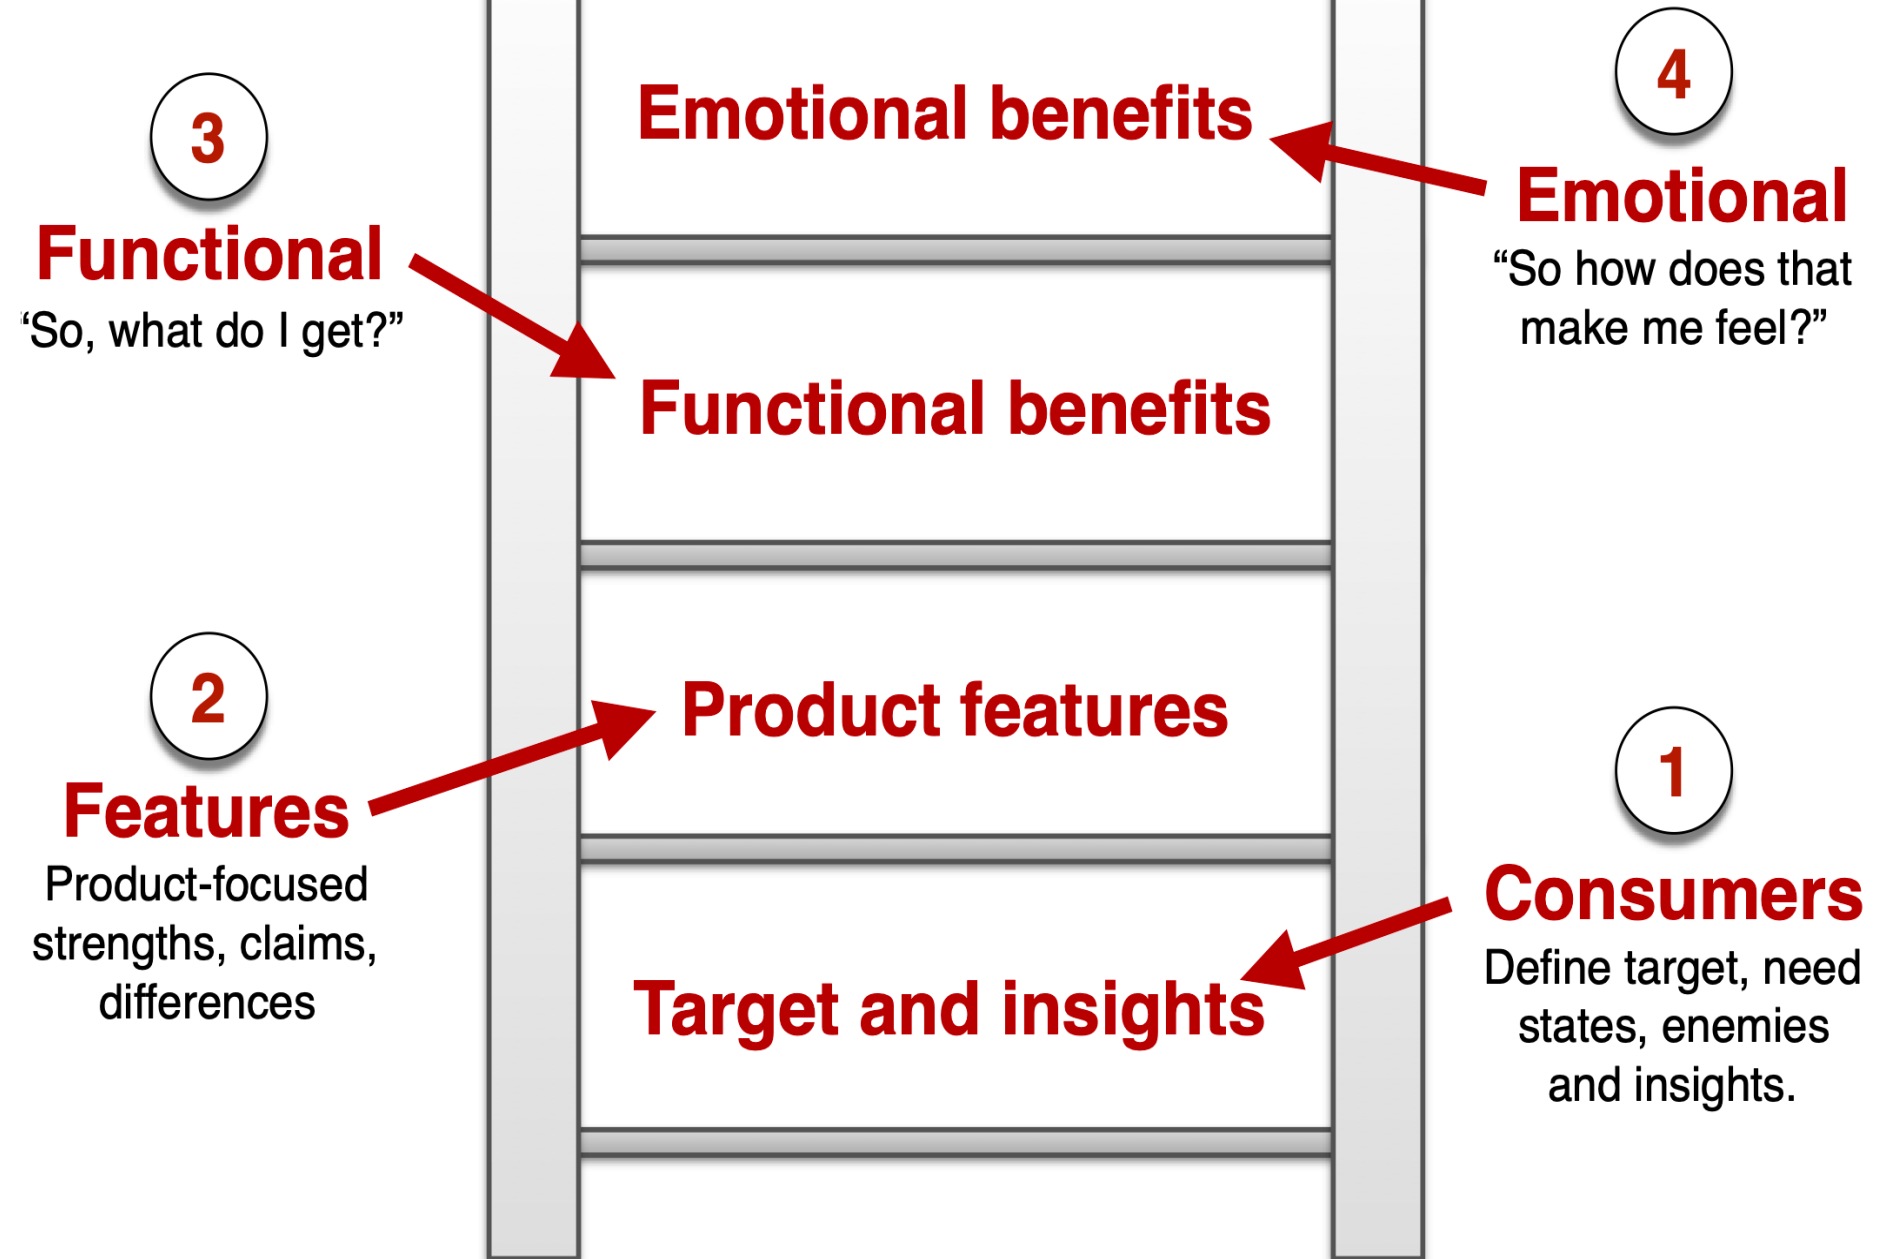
3
Functional
'So, what do I get?"

Emotional benefits

4
Emotional
"So how does that make me feel?"

Functional benefits

2
Features
Product-focused strengths, claims, differences

Product features

1
Consumers
Define target, need states, enemies and insights.

Target and insights